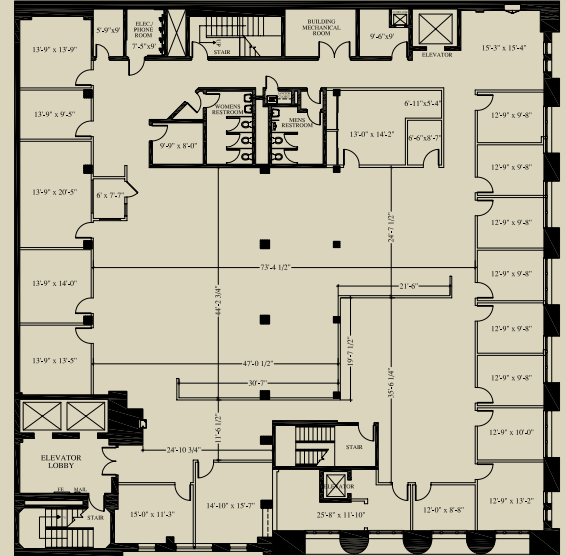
ELEC./PHONE ROOM
5'-8"x5'
7'-5"x9'
STAIR
BUILDING MECHANICAL ROOM
9'-6"x9'
ELEVATOR
15'-3" x 15'-4"
13'-9" x 13'-9"
13'-9" x 9'-5"
WOMENS RESTROOM
MENS RESTROOM
9'-9" x 8'-0"
13'-0" x 14'-2"
6'-11"x5'-4"
6'-6"x8'-7"
12'-9" x 9'-8"
12'-9" x 9'-8"
12'-9" x 9'-8"
12'-9" x 9'-8"
12'-9" x 9'-8"
12'-9" x 9'-8"
12'-9" x 10'-0"
12'-9" x 13'-2"
13'-9" x 20'-5"
6' x 7'-7"
24'-7 1/2"
73'-4 1/2"
44'-2 3/4"
21'-6"
13'-9" x 14'-0"
19'-7 1/2"
35'-6 1/4"
13'-9" x 13'-5"
47'-0 1/2"
30'-7"
11'-6 1/2"
24'-10 3/4"
STAIR
ELEVATOR LOBBY
FE
MAIL
STAIR
15'-0" x 11'-3"
14'-10" x 15'-7"
25'-8" x 11'-10"
12'-0" x 8'-8"